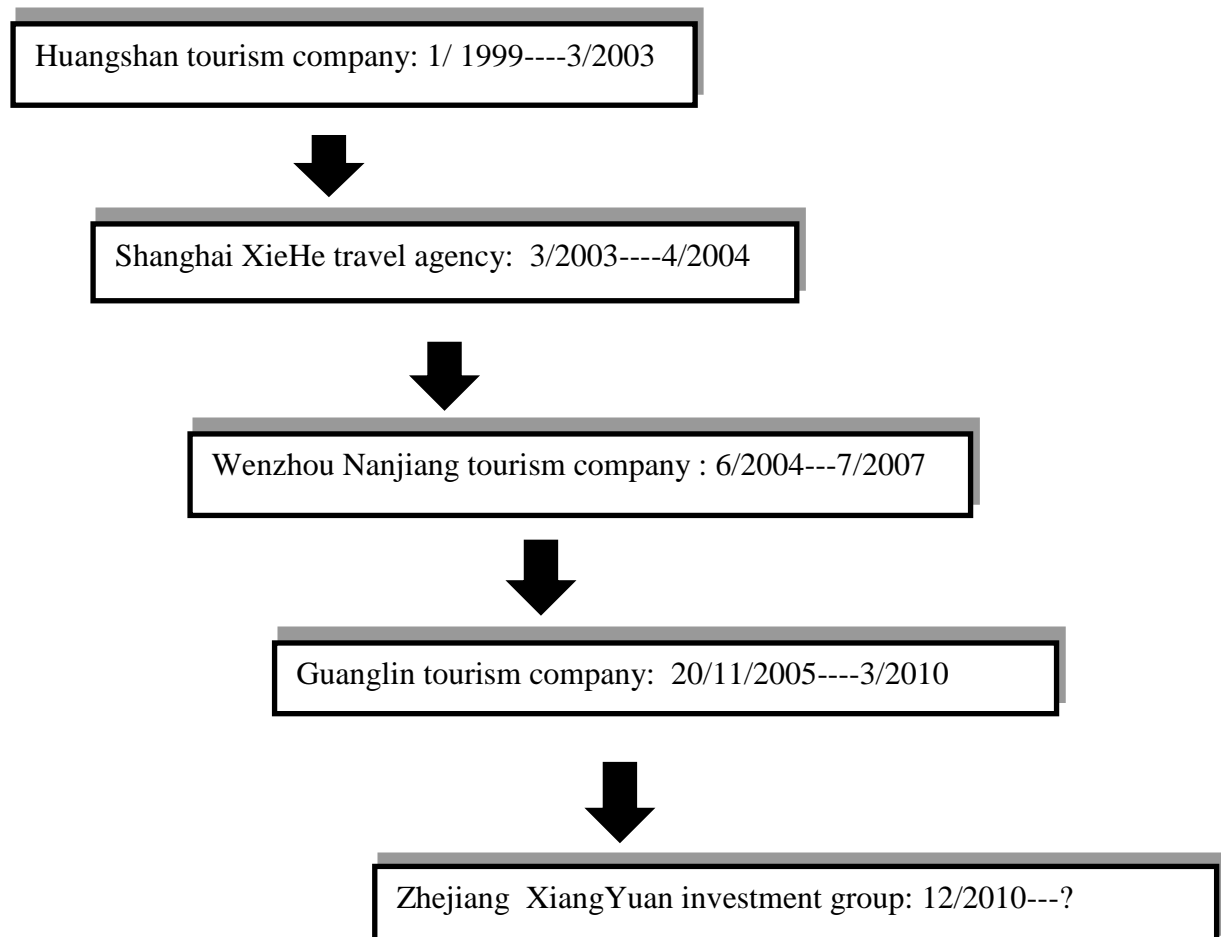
Huangshan tourism company: 1/ 1999----3/2003

Shanghai XieHe travel agency: 3/2003----4/2004

Wenzhou Nanjiang tourism company : 6/2004---7/2007

Guanglin tourism company: 20/11/2005----3/2010

Zhejiang XiangYuan investment group: 12/2010---?